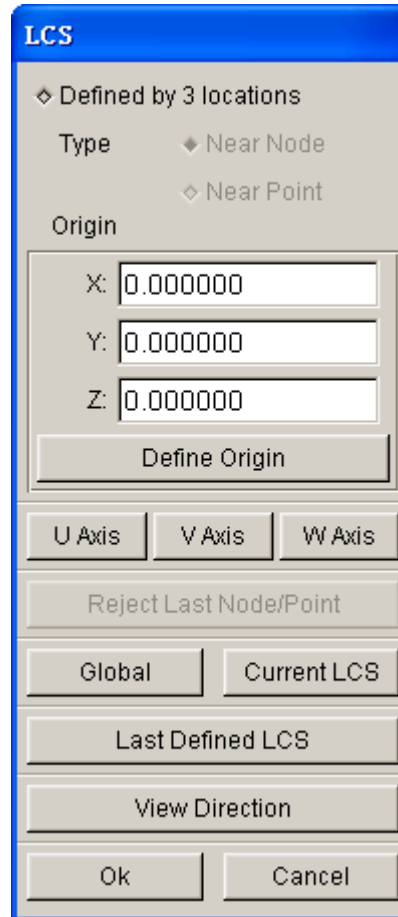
LCS

Defined by 3 locations

Type Near Node

Near Point

Origin

X: 0.000000

Y: 0.000000

Z: 0.000000

Define Origin

U Axis V Axis W Axis

Reject Last Node/Point

Global Current LCS

Last Defined LCS

View Direction

Ok Cancel